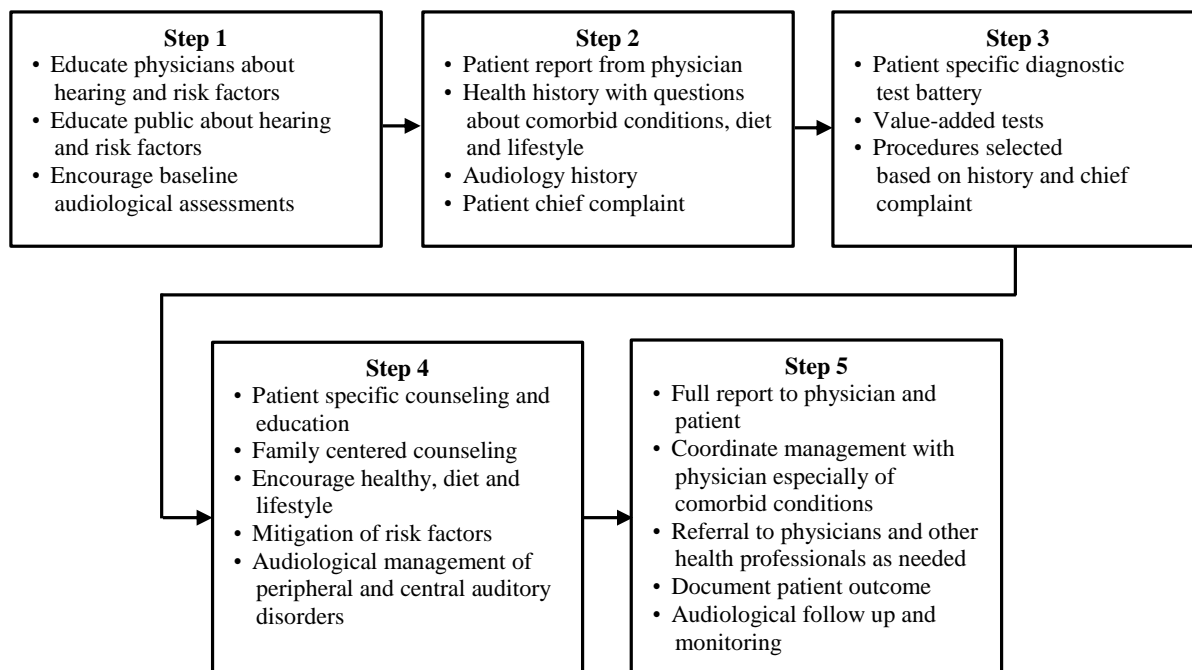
**Step 1**
• Educate physicians about hearing and risk factors
• Educate public about hearing and risk factors
• Encourage baseline audiological assessments

**Step 2**
• Patient report from physician
• Health history with questions about comorbid conditions, diet and lifestyle
• Audiology history
• Patient chief complaint

**Step 3**
• Patient specific diagnostic test battery
• Value-added tests
• Procedures selected based on history and chief complaint

**Step 4**
• Patient specific counseling and education
• Family centered counseling
• Encourage healthy, diet and lifestyle
• Mitigation of risk factors
• Audiological management of peripheral and central auditory disorders

**Step 5**
• Full report to physician and patient
• Coordinate management with physician especially of comorbid conditions
• Referral to physicians and other health professionals as needed
• Document patient outcome
• Audiological follow up and monitoring